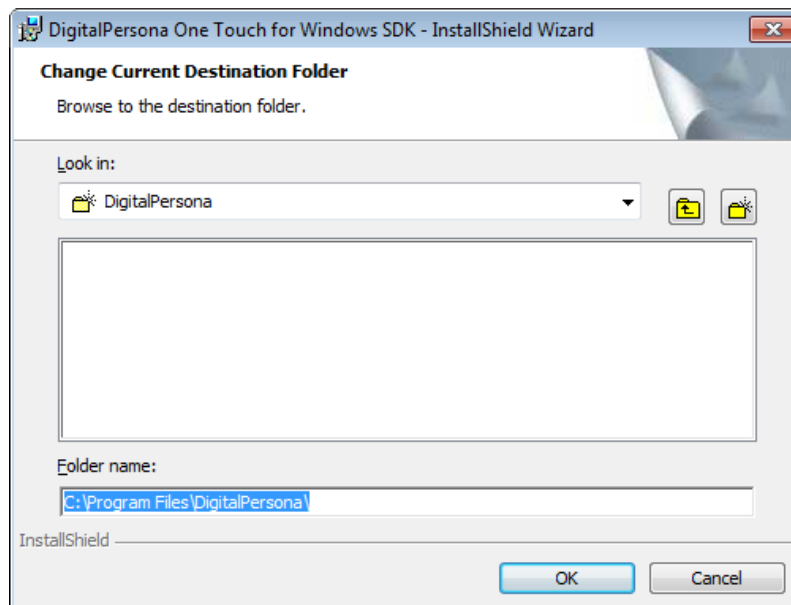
DigitalPersona One Touch for Windows SDK - InstallShield Wizard

Change Current Destination Folder

Browse to the destination folder.

Look in:

DigitalPersona

Folder name:

C:\Program Files\DigitalPersona\

InstallShield

OK

Cancel